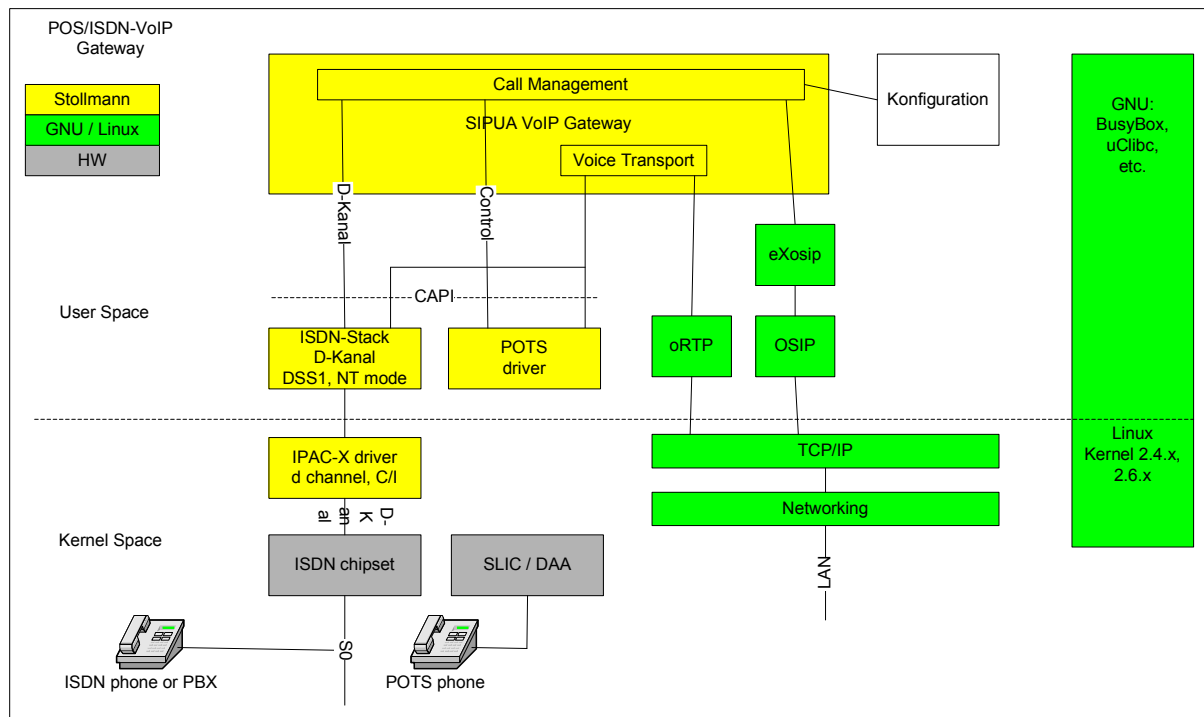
POS/ISDN-VoIP Gateway

Stollmann
GNU / Linux
HW

Call Management
SIPUA VoIP Gateway
Voice Transport
Konfiguration

GNU: BusyBox, uClibc, etc.

D-Kanal
Control

eXosip

CAPI

User Space

ISDN-Stack D-Kanal DSS1, NT mode
POTS driver
oRTP
OSIP

Linux Kernel 2.4.x, 2.6.x

IPAC-X driver d channel, C/I
TCP/IP
Networking

D-Kanal

Kernel Space

ISDN chipset
SLIC / DAA

LAN

S0

ISDN phone or PBX
POTS phone